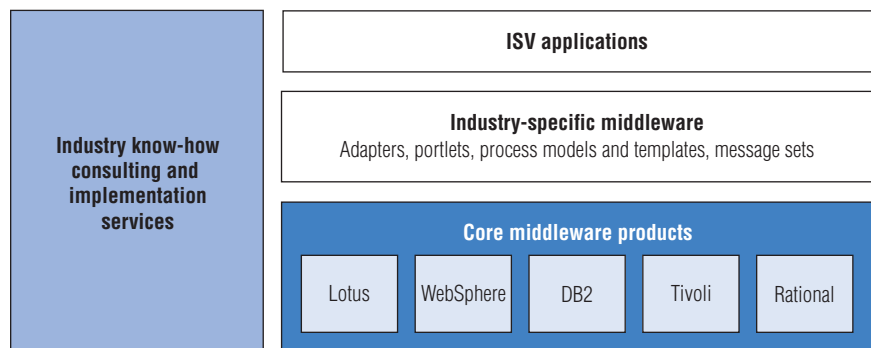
Industry know-how consulting and implementation services

ISV applications

Industry-specific middleware

Adapters, portlets, process models and templates, message sets

Core middleware products

Lotus

WebSphere

DB2

Tivoli

Rational